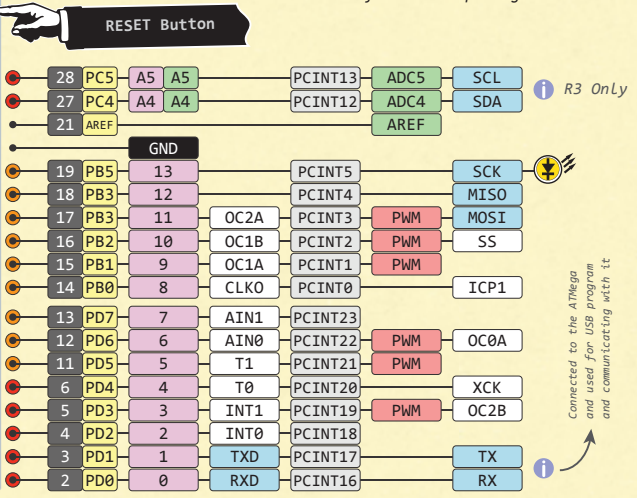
RESET Button

| 28 | PC5 | A5 | A5 | | PCINT13 | ADC5 | SCL |
|---|---|---|---|---|---|---|---|
| 27 | PC4 | A4 | A4 | | PCINT12 | ADC4 | SDA |
| 21 | AREF | | | | | AREF | |
| | | GND | | | | | |
| 19 | PB5 | 13 | | | PCINT5 | | SCK |
| 18 | PB3 | 12 | | | PCINT4 | | MISO |
| 17 | PB3 | 11 | | OC2A | PCINT3 | PWM | MOSI |
| 16 | PB2 | 10 | | OC1B | PCINT2 | PWM | SS |
| 15 | PB1 | 9 | | OC1A | PCINT1 | PWM | |
| 14 | PB0 | 8 | | CLKO | PCINT0 | | ICP1 |
| 13 | PD7 | 7 | | AIN1 | PCINT23 | | |
| 12 | PD6 | 6 | | AIN0 | PCINT22 | PWM | OC0A |
| 11 | PD5 | 5 | | T1 | PCINT21 | PWM | |
| 6 | PD4 | 4 | | T0 | PCINT20 | | XCK |
| 5 | PD3 | 3 | | INT1 | PCINT19 | PWM | OC2B |
| 4 | PD2 | 2 | | INT0 | PCINT18 | | |
| 3 | PD1 | 1 | | TXD | PCINT17 | | TX |
| 2 | PD0 | 0 | | RXD | PCINT16 | | RX |

R3 Only

Connected to the ATMega and used for USB program and communicating with it